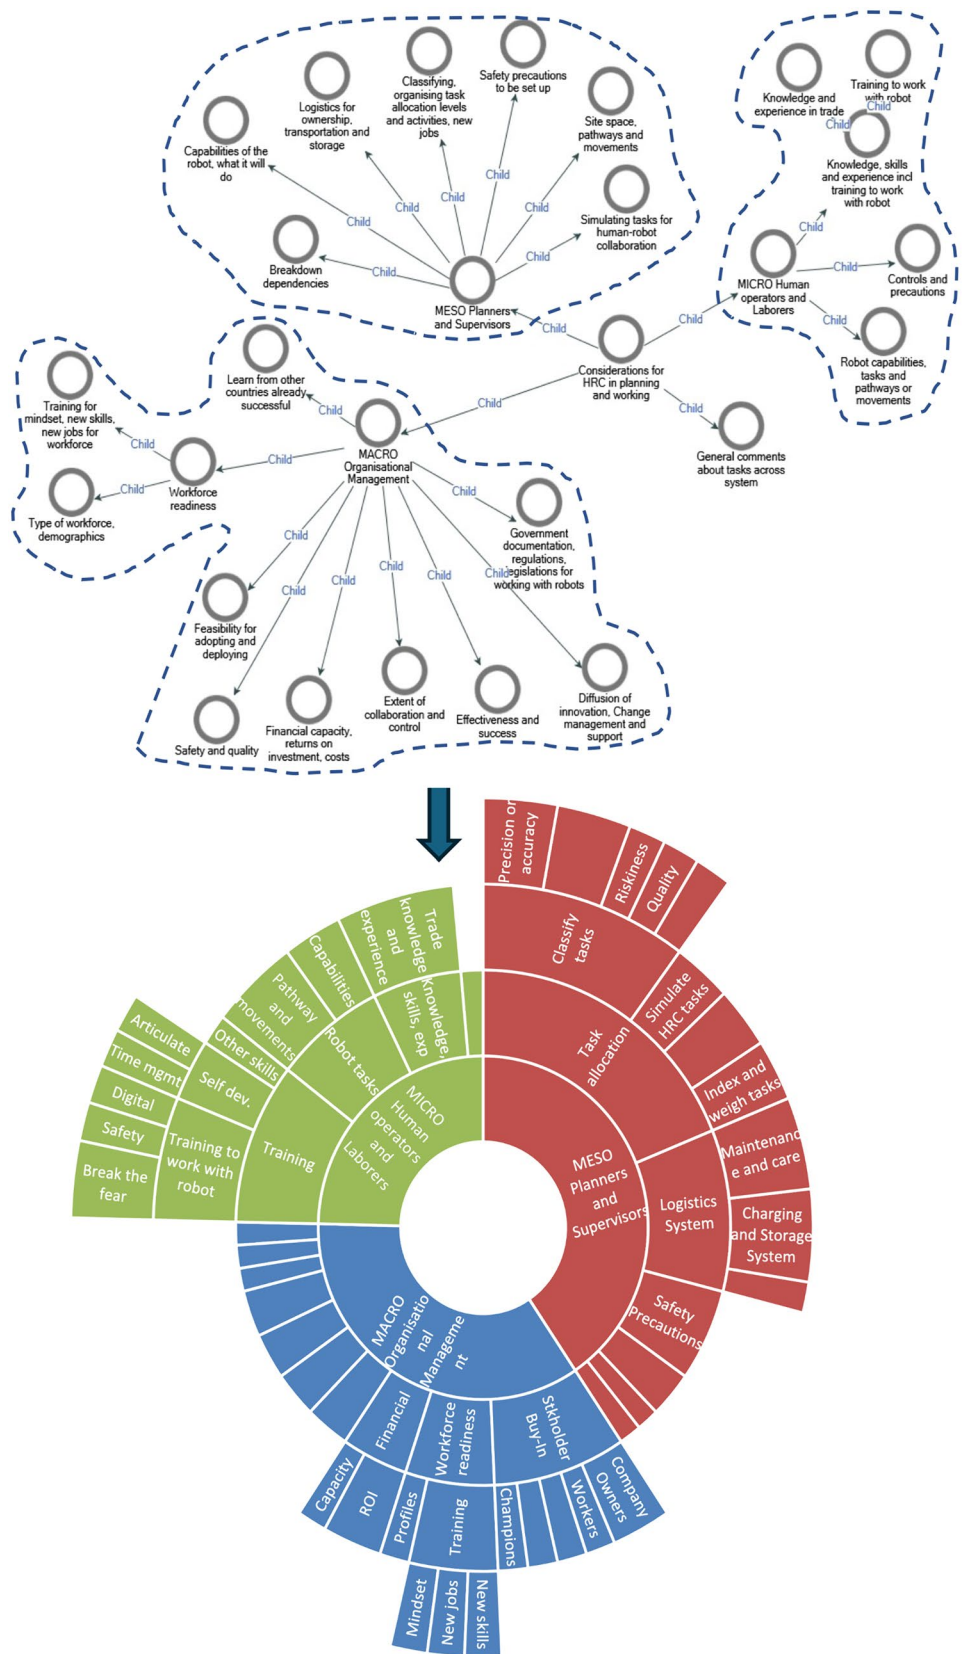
Classifying, organising task allocation levels and activities, new jobs

Safety precautions to be set up

Logistics for ownership, transportation and storage

Capabilities of the robot, what it will do

Site space, pathways and movements

Simulating tasks for human-robot collaboration

Breakdown dependencies

Child

Child

Child

Child

Child

Child

Child

MESO Planners and Supervisors

Knowledge and experience in trade

Training to work with robot

Child

Child

Knowledge, skills and experience incl training to work with robot

Child

MICRO Human operators and Laborers

Child

Controls and precautions

Child

Robot capabilities, tasks and pathways or movements

Child

Child

Considerations for HRC in planning and working

Child

General comments about tasks across system

Learn from other countries already successful

Child

Child

Training for mindset, new skills, new jobs for workforce

Child

MACRO Organisational Management

Child

Workforce readiness

Child

Type of workforce, demographics

Child

Government documentation, regulations, legislations for working with robots

Child

Child

Child

Child

Child

Child

Feasibility for adopting and deploying

Safety and quality

Financial capacity, returns on investment, costs

Extent of collaboration and control

Effectiveness and success

Diffusion of innovation, Change management and support

Precision or accuracy

Riskiness

Quality

Classify tasks

Simulate HRC tasks

Task allocation

Index and weigh tasks

Maintenance and care

MESO Planners and Supervisors

Logistics System

Charging and Storage System

Safety Precautions

Trade knowledge and experience

Capabilities

Pathway and movements

Knowledge, skills, exp

Robot tasks

Other skills

MICRO Human operators and Laborers

Articulate

Time mgmt

Self dev.

Digital

Safety

Training to work with robot

Training

Break the fear

MACRO Organisational Management

Financial

Workforce readiness

Stkholder Buy-in

Capacity

ROI

Profiles

Training

Champions

Workers

Company Owners

Mindset

New jobs

New skills